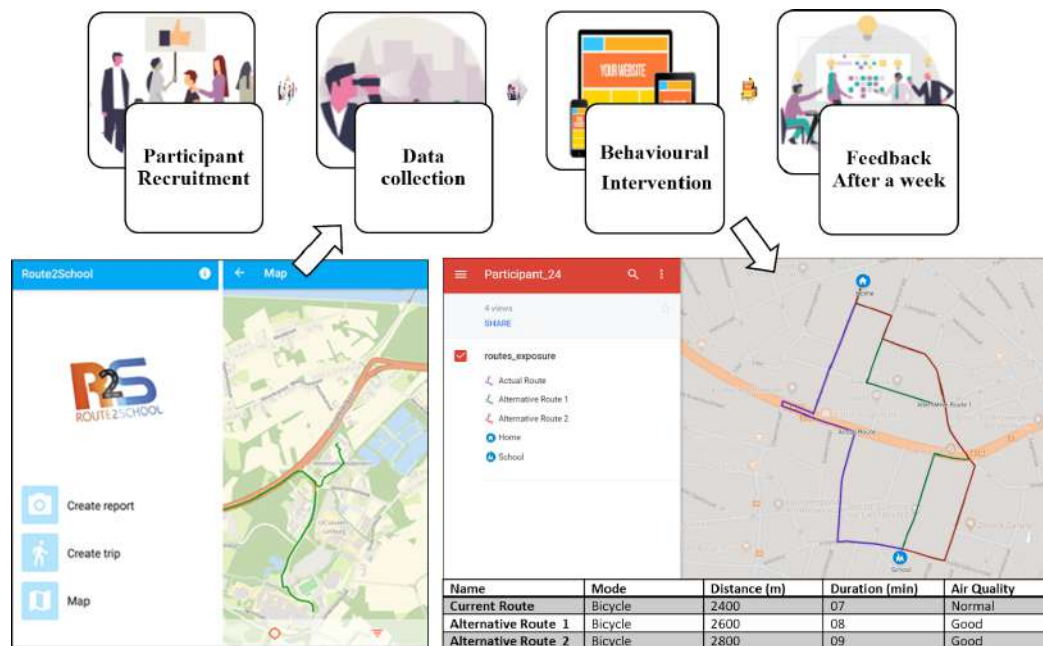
Participant Recruitment

Data collection

YOUR WEBSITE

Behavioural Intervention

Feedback After a week

Route2School

R2S
ROUTE2SCHOOL

Create report

Create trip

Map

Map

Participant_24

4 views

SHARE

routes_exposure

Actual Route

Alternative Route 1

Alternative Route 2

Home

School

Home

Alternative Route 1

Actual Route

School

| Name | Mode | Distance (m) | Duration (min) | Air Quality |
|---|---|---|---|---|
| Current Route | Bicycle | 2400 | 07 | Normal |
| Alternative Route 1 | Bicycle | 2600 | 08 | Good |
| Alternative Route 2 | Bicycle | 2800 | 09 | Good |